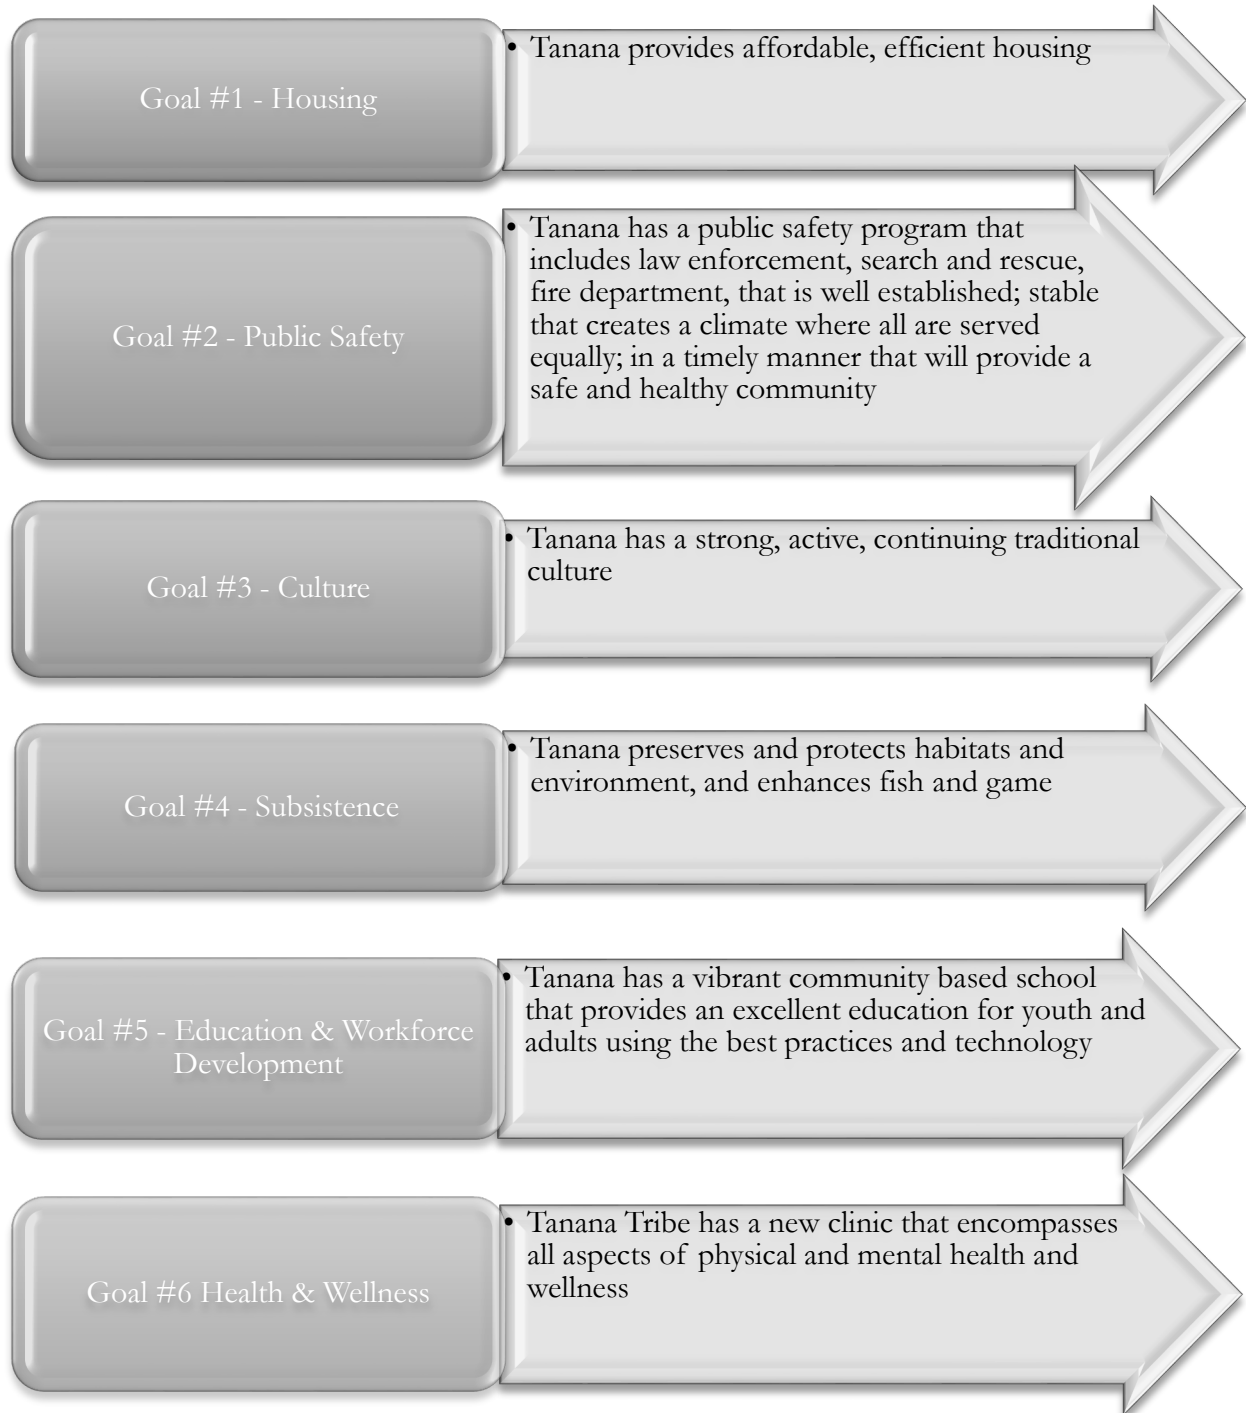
Goal #1 - Housing

• Tanana provides affordable, efficient housing

Goal #2 - Public Safety

• Tanana has a public safety program that includes law enforcement, search and rescue, fire department, that is well established; stable that creates a climate where all are served equally; in a timely manner that will provide a safe and healthy community

Goal #3 - Culture

• Tanana has a strong, active, continuing traditional culture

Goal #4 - Subsistence

• Tanana preserves and protects habitats and environment, and enhances fish and game

Goal #5 - Education & Workforce Development

• Tanana has a vibrant community based school that provides an excellent education for youth and adults using the best practices and technology

Goal #6 Health & Wellness

• Tanana Tribe has a new clinic that encompasses all aspects of physical and mental health and wellness